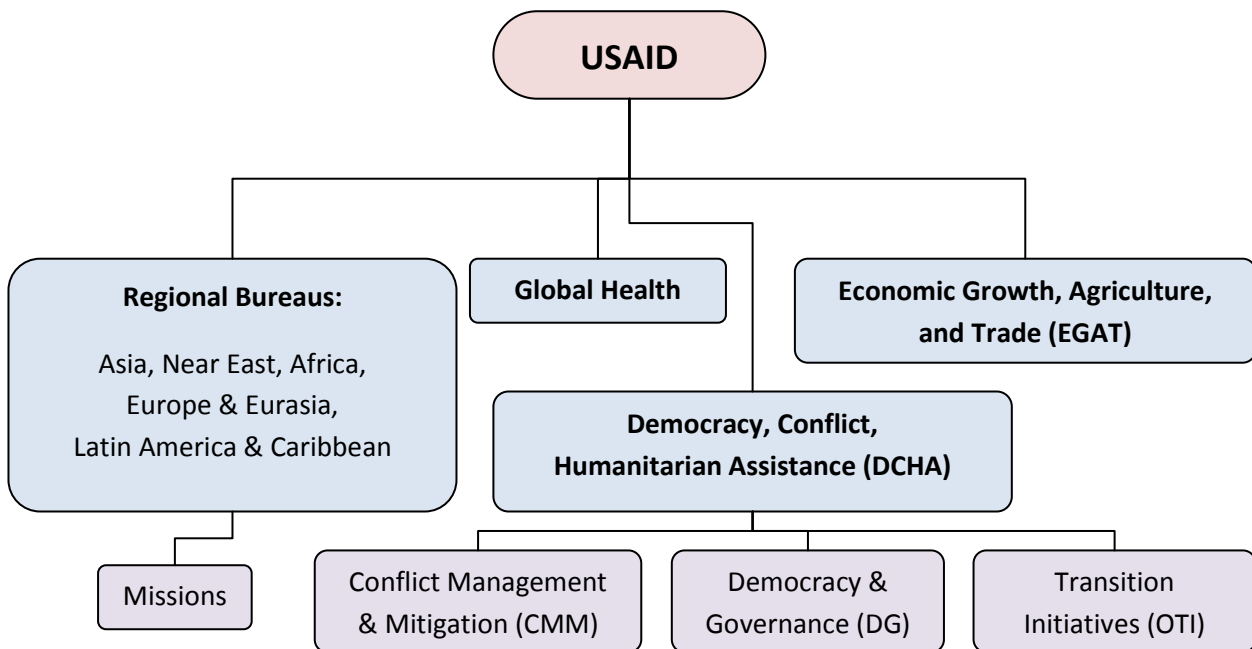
USAID

Regional Bureaus:

Asia, Near East, Africa, Europe & Eurasia, Latin America & Caribbean

Global Health

Economic Growth, Agriculture, and Trade (EGAT)

Democracy, Conflict, Humanitarian Assistance (DCHA)

Missions

Conflict Management & Mitigation (CMM)

Democracy & Governance (DG)

Transition Initiatives (OTI)